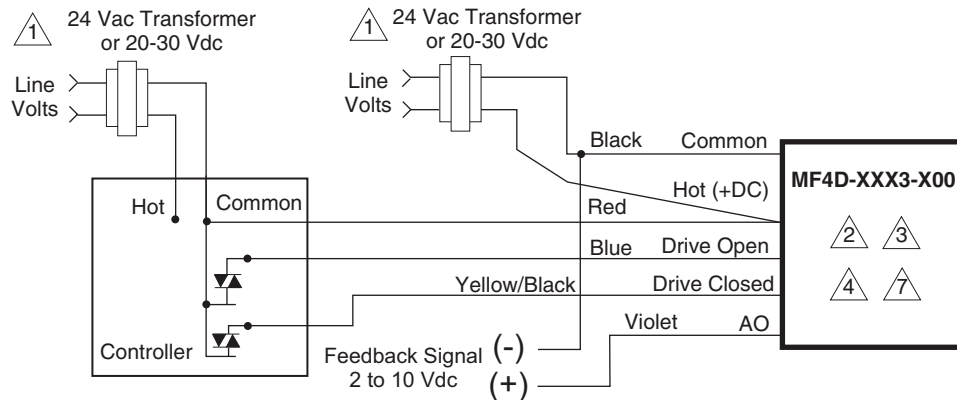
1 24 Vac Transformer or 20-30 Vdc

1 24 Vac Transformer or 20-30 Vdc

Line Volts

Line Volts

Hot

Common

Controller

Black

Common

Hot (+DC)

Red

Blue

Drive Open

Yellow/Black

Drive Closed

Violet

AO

MF4D-XXX3-X00

2 3

4 7

Feedback Signal 2 to 10 Vdc

(-)

(+)